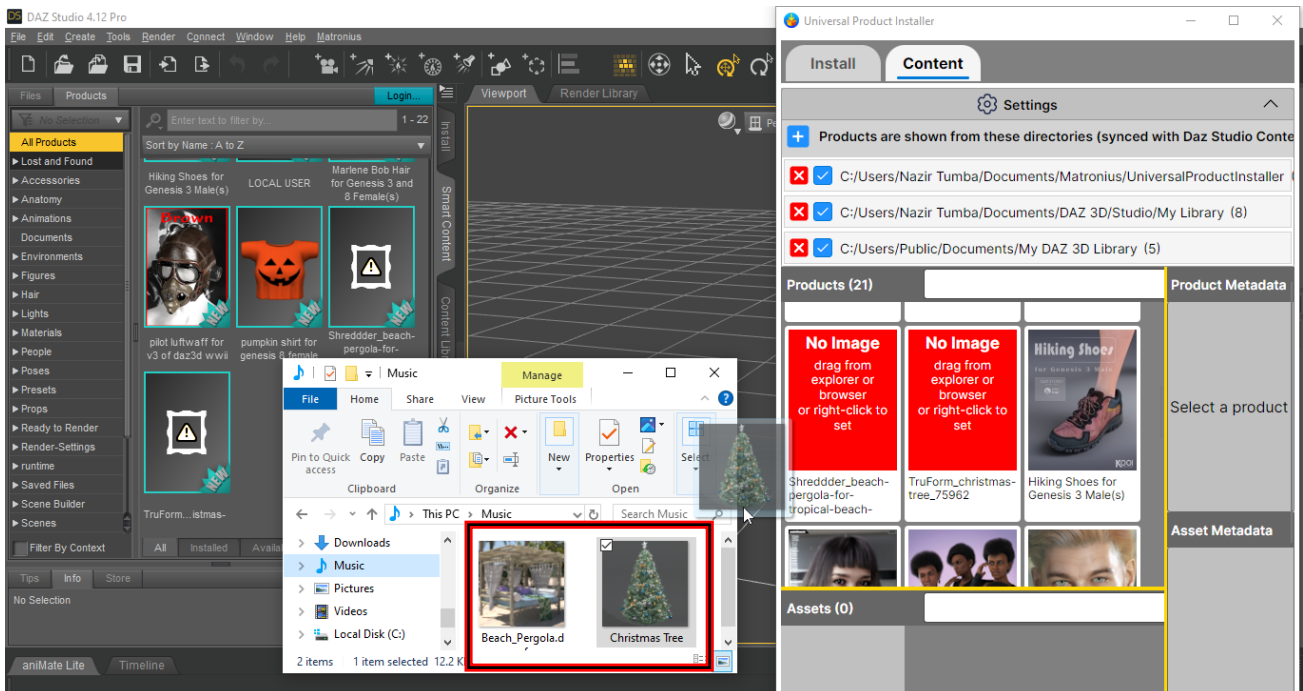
DAZ Studio 4.12 Pro

File Edit Create Tools Render Connect Window Help Matronius

Files Products Login...

No Selection

Enter text to filter by... 1 - 22

Sort by Name : A to Z

All Products
Lost and Found
Accessories
Anatomy
Animations
Documents
Environments
Figures
Hair
Lights
Materials
People
Poses
Presets
Props
Ready to Render
Render-Settings
runtime
Saved Files
Scene Builder
Scenes

Filter By Context

Hiking Shoes for Genesis 3 Male(s)
LOCAL USER
Marlene Bob Hair for Genesis 3 and 8 Female(s)

pilot luftwaff for v3 of daz3d wwii
pumpkin shirt for genesis 8 female
Shreddder_beach-pergola-for-

TruForm...istmas-

All Installed Availa

Install Smart Content Content Lib

Viewport Render Library

Tips Info Store

No Selection

aniMate Lite Timeline

Music

Manage

File Home Share View Picture Tools

Pin to Quick access Copy Paste

Clipboard

Organize

New

Properties

Open

Select

This PC > Music

Search Music

Downloads
Music
Pictures
Videos
Local Disk (C:)

Beach_Pergola.d

Christmas Tree

2 items 1 item selected 12.2 K

Universal Product Installer

Install Content

Settings

Products are shown from these directories (synced with Daz Studio Conte

C:/Users/Nazir Tumba/Documents/Matronius/UniversalProductInstaller

C:/Users/Nazir Tumba/Documents/DAZ 3D/Studio/My Library (8)

C:/Users/Public/Documents/My DAZ 3D Library (5)

Products (21)

Product Metadata

No Image
drag from explorer or browser or right-click to set

No Image
drag from explorer or browser or right-click to set

Hiking Shoes

Select a product

Shreddder_beach-pergola-for-tropical-beach-

TruForm_christmas-tree_75962

Hiking Shoes for Genesis 3 Male(s)

Asset Metadata

Assets (0)